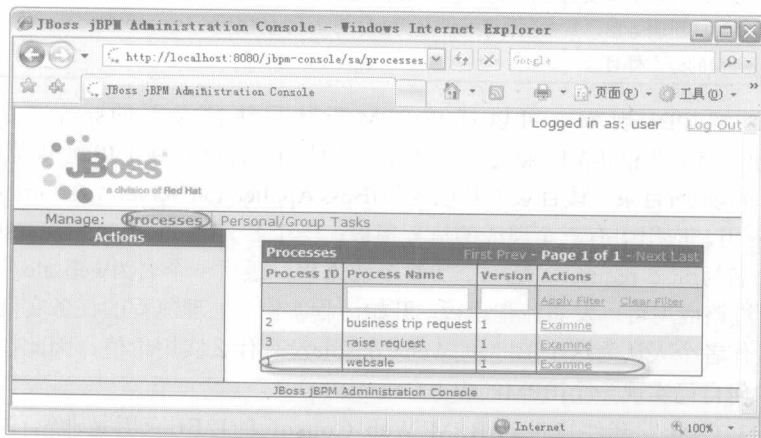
JBoss jBPM Administration Console - Windows Internet Explorer

http://localhost:8080/jbpm-console/sa/processes

Google

JBoss jBPM Administration Console

页面(P) 工具(O)

Logged in as: user Log Out

JBoss

a division of Red Hat

Manage: Processes Personal/Group Tasks

Actions

| Processes | | First Prev - Page 1 of 1 - Next Last | |
|---|---|---|---|
| Process ID | Process Name | Version | Actions |
| | | | Apply Filter Clear Filter |
| 2 | business trip request | 1 | Examine |
| 3 | raise request | 1 | Examine |
| 1 | websale | 1 | Examine |

JBoss jBPM Administration Console

Internet

100%